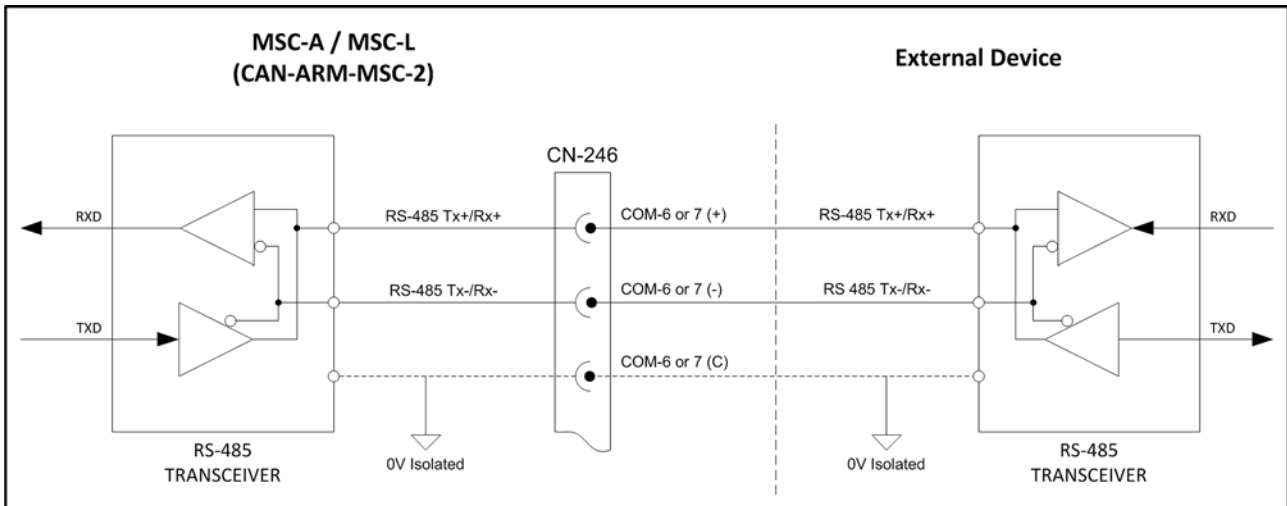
MSC-A / MSC-L
(CAN-ARM-MSC-2)

External Device

CN-246

RXD

RS-485 Tx+/Rx+

COM-6 or 7 (+)

RS-485 Tx+/Rx+

RXD

RS-485 Tx-/Rx-

COM-6 or 7 (-)

RS 485 Tx-/Rx-

TXD

TXD

COM-6 or 7 (C)

RS-485
TRANSCEIVER

0V Isolated

0V Isolated

RS-485
TRANSCEIVER